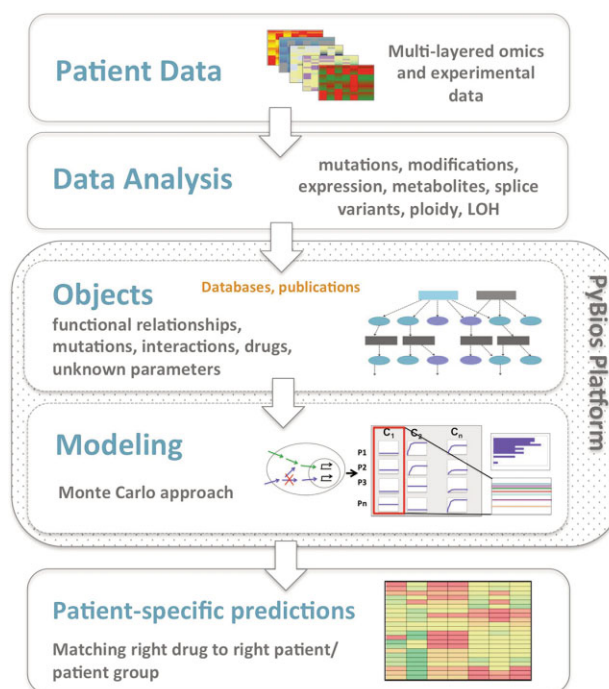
Patient Data

Multi-layered omics and experimental data

Data Analysis

mutations, modifications, expression, metabolites, splice variants, ploidy, LOH

PyBios Platform

Objects

Databases, publications

functional relationships, mutations, interactions, drugs, unknown parameters

Modeling

Monte Carlo approach

$C_1$ $C_2$ $C_n$

P1
P2
P3
Pn

Patient-specific predictions

Matching right drug to right patient/ patient group